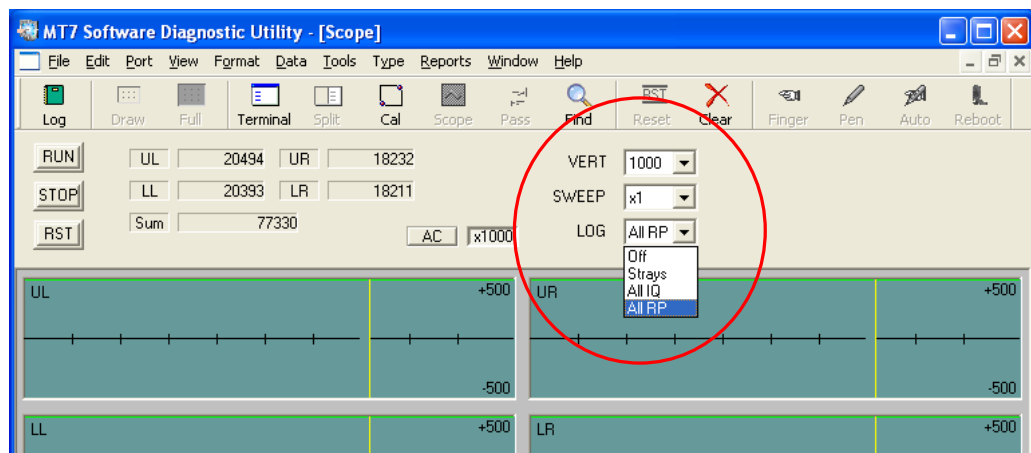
MT7 Software Diagnostic Utility - [Scope]

File Edit Port View Format Data Tools Type Reports Window Help

Log Draw Full Terminal Split Cal Scope Pass Find Reset Clear Finger Pen Auto Reboot

RST

RUN UL 20494 UR 18232
STOP LL 20393 LR 18211
Sum 77330
RST

AC x1000

VERT 1000
SWEEP x1
LOG All RP

Off
Strays
All IQ
All RP

UL +500 -500
UR +500 -500
LL +500
LR +500